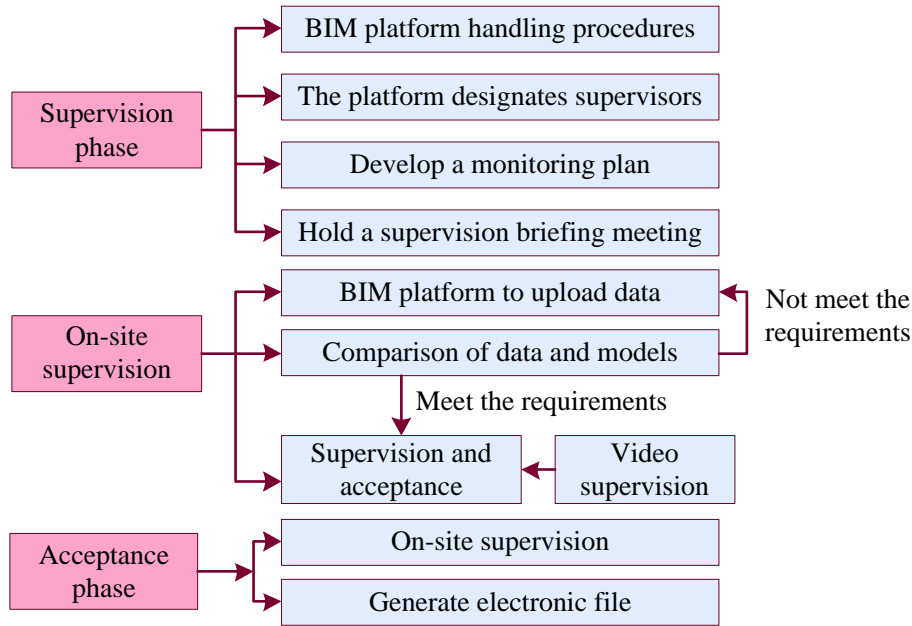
Supervision phase

BIM platform handling procedures

The platform designates supervisors

Develop a monitoring plan

Hold a supervision briefing meeting

On-site supervision

BIM platform to upload data

Comparison of data and models

Not meet the requirements

Meet the requirements

Supervision and acceptance

Video supervision

Acceptance phase

On-site supervision

Generate electronic file